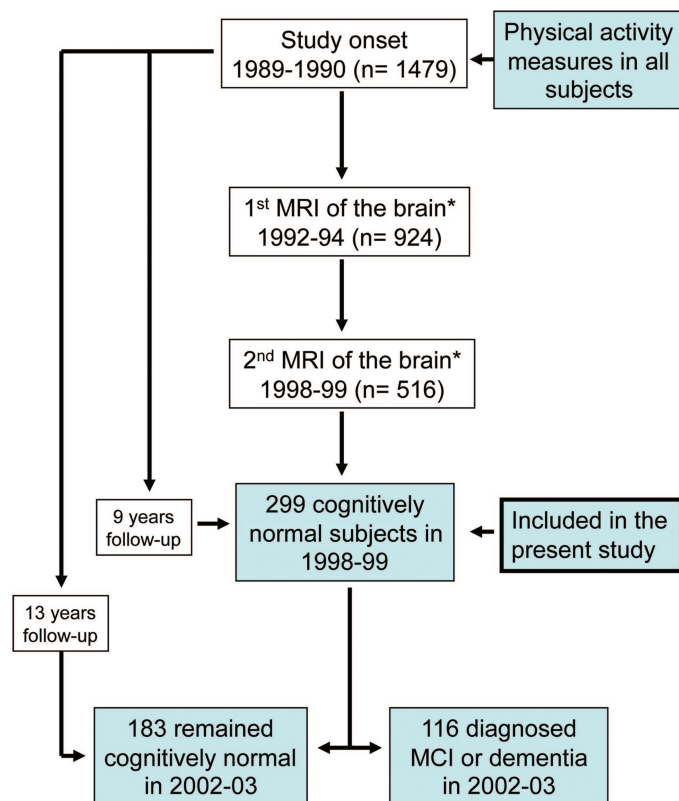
Study onset
1989-1990 (n= 1479)

Physical activity measures in all subjects

1$^{st}$ MRI of the brain*
1992-94 (n= 924)

2$^{nd}$ MRI of the brain*
1998-99 (n= 516)

9 years follow-up

299 cognitively normal subjects in 1998-99

Included in the present study

13 years follow-up

183 remained cognitively normal in 2002-03

116 diagnosed MCI or dementia in 2002-03